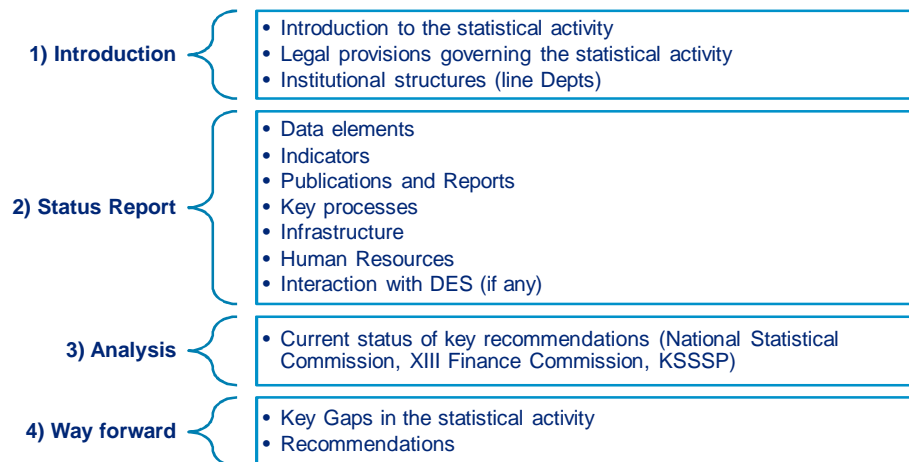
1) Introduction

- Introduction to the statistical activity
- Legal provisions governing the statistical activity
- Institutional structures (line Depts)

2) Status Report

- Data elements
- Indicators
- Publications and Reports
- Key processes
- Infrastructure
- Human Resources
- Interaction with DES (if any)

3) Analysis

- Current status of key recommendations (National Statistical Commission, XIII Finance Commission, KSSSP)

4) Way forward

- Key Gaps in the statistical activity
- Recommendations